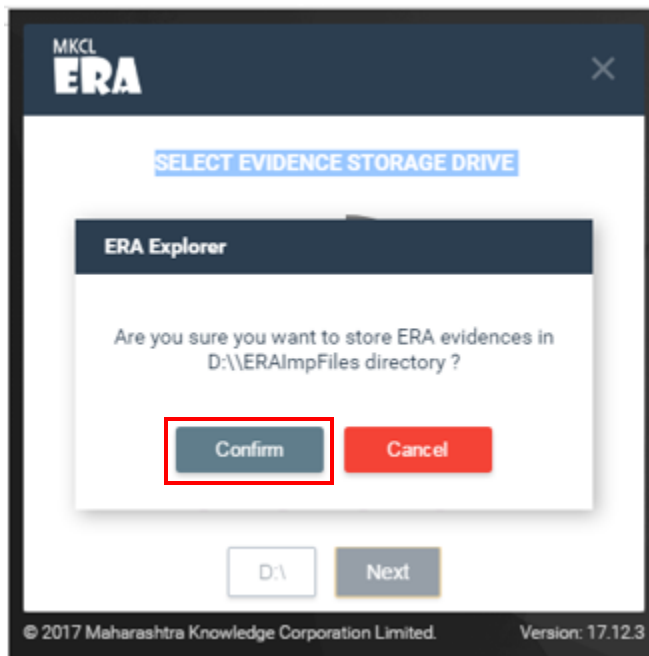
MKCL
ERA

×

SELECT EVIDENCE STORAGE DRIVE

ERA Explorer

Are you sure you want to store ERA evidences in D:\\ERAImpFiles directory ?

Confirm

Cancel

D:\

Next

© 2017 Maharashtra Knowledge Corporation Limited.

Version: 17.12.3